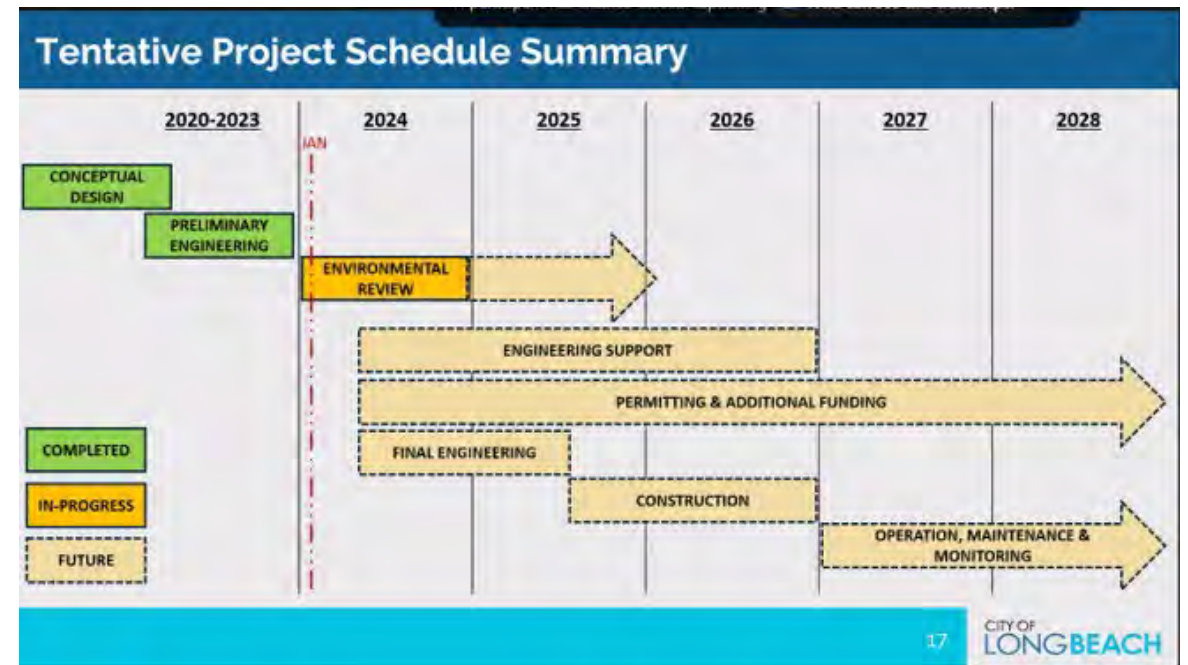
Tentative Project Schedule Summary

| 2020-2023 | 2024 | 2025 | 2026 | 2027 | 2028 |
|---|---|---|---|---|---|

JAN

CONCEPTUAL DESIGN

PRELIMINARY ENGINEERING

ENVIRONMENTAL REVIEW

ENGINEERING SUPPORT

PERMITTING & ADDITIONAL FUNDING

FINAL ENGINEERING

CONSTRUCTION

OPERATION, MAINTENANCE & MONITORING

COMPLETED

IN-PROGRESS

FUTURE

17

CITY OF LONGBEACH